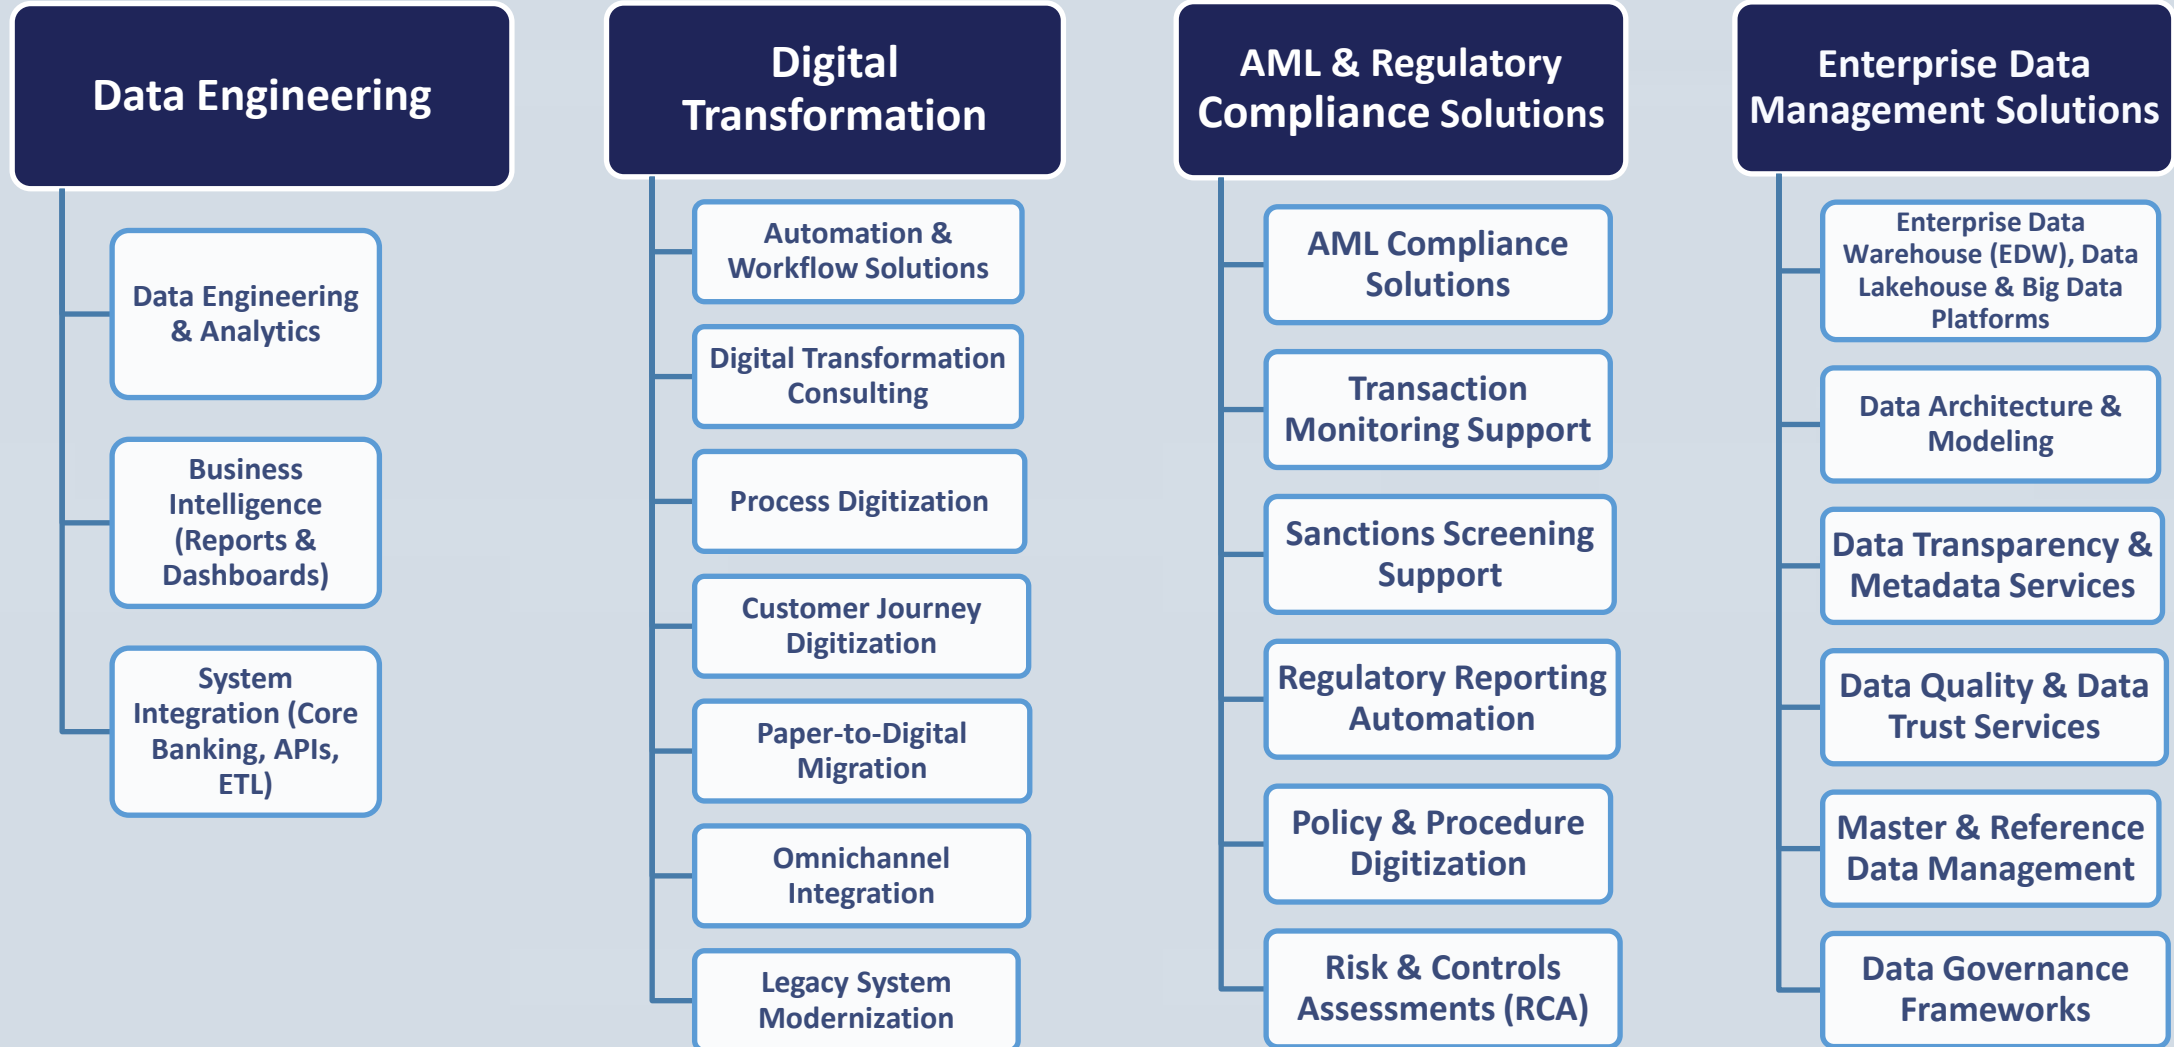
Data Engineering

Data Engineering & Analytics

Business Intelligence (Reports & Dashboards)

System Integration (Core Banking, APIs, ETL)

Digital Transformation

Automation & Workflow Solutions

Digital Transformation Consulting

Process Digitization

Customer Journey Digitization

Paper-to-Digital Migration

Omnichannel Integration

Legacy System Modernization

AML & Regulatory Compliance Solutions

AML Compliance Solutions

Transaction Monitoring Support

Sanctions Screening Support

Regulatory Reporting Automation

Policy & Procedure Digitization

Risk & Controls Assessments (RCA)

Enterprise Data Management Solutions

Enterprise Data Warehouse (EDW), Data Lakehouse & Big Data Platforms

Data Architecture & Modeling

Data Transparency & Metadata Services

Data Quality & Data Trust Services

Master & Reference Data Management

Data Governance Frameworks